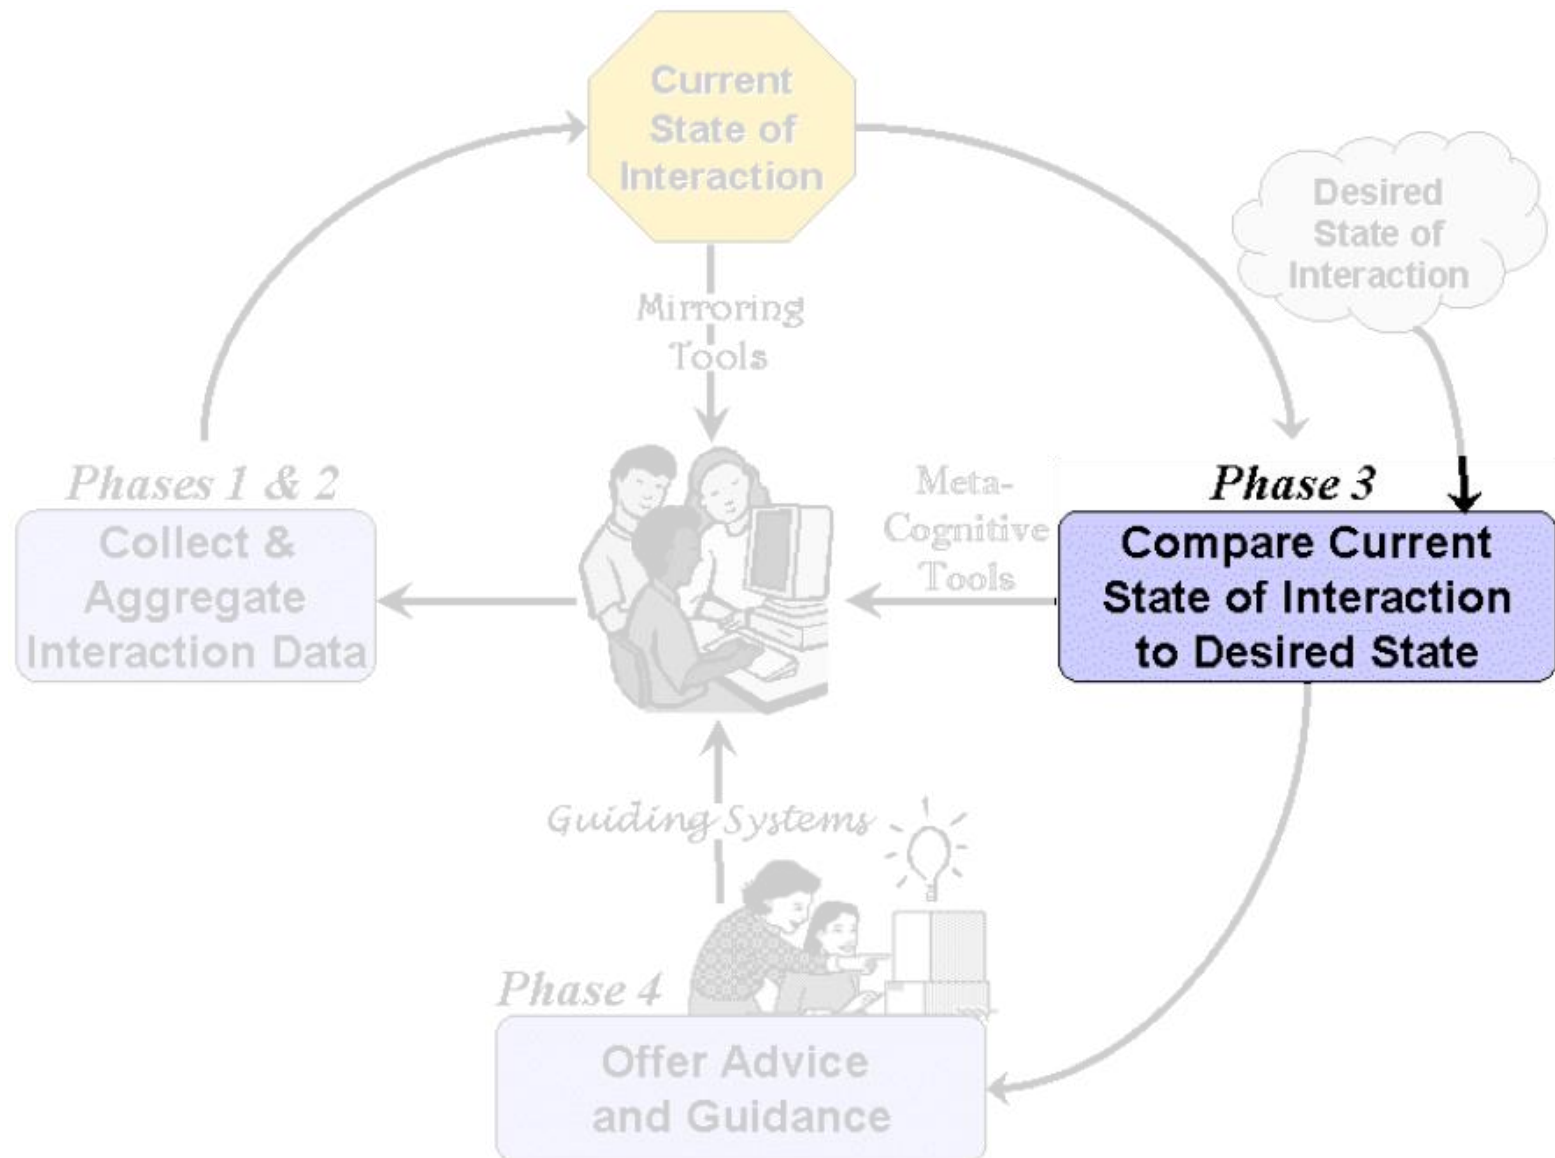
Current State of Interaction

Desired State of Interaction

Mirroring Tools

Phases 1 & 2

Collect & Aggregate Interaction Data

Meta-Cognitive Tools

Phase 3

Compare Current State of Interaction to Desired State

Guiding Systems

Phase 4

Offer Advice and Guidance